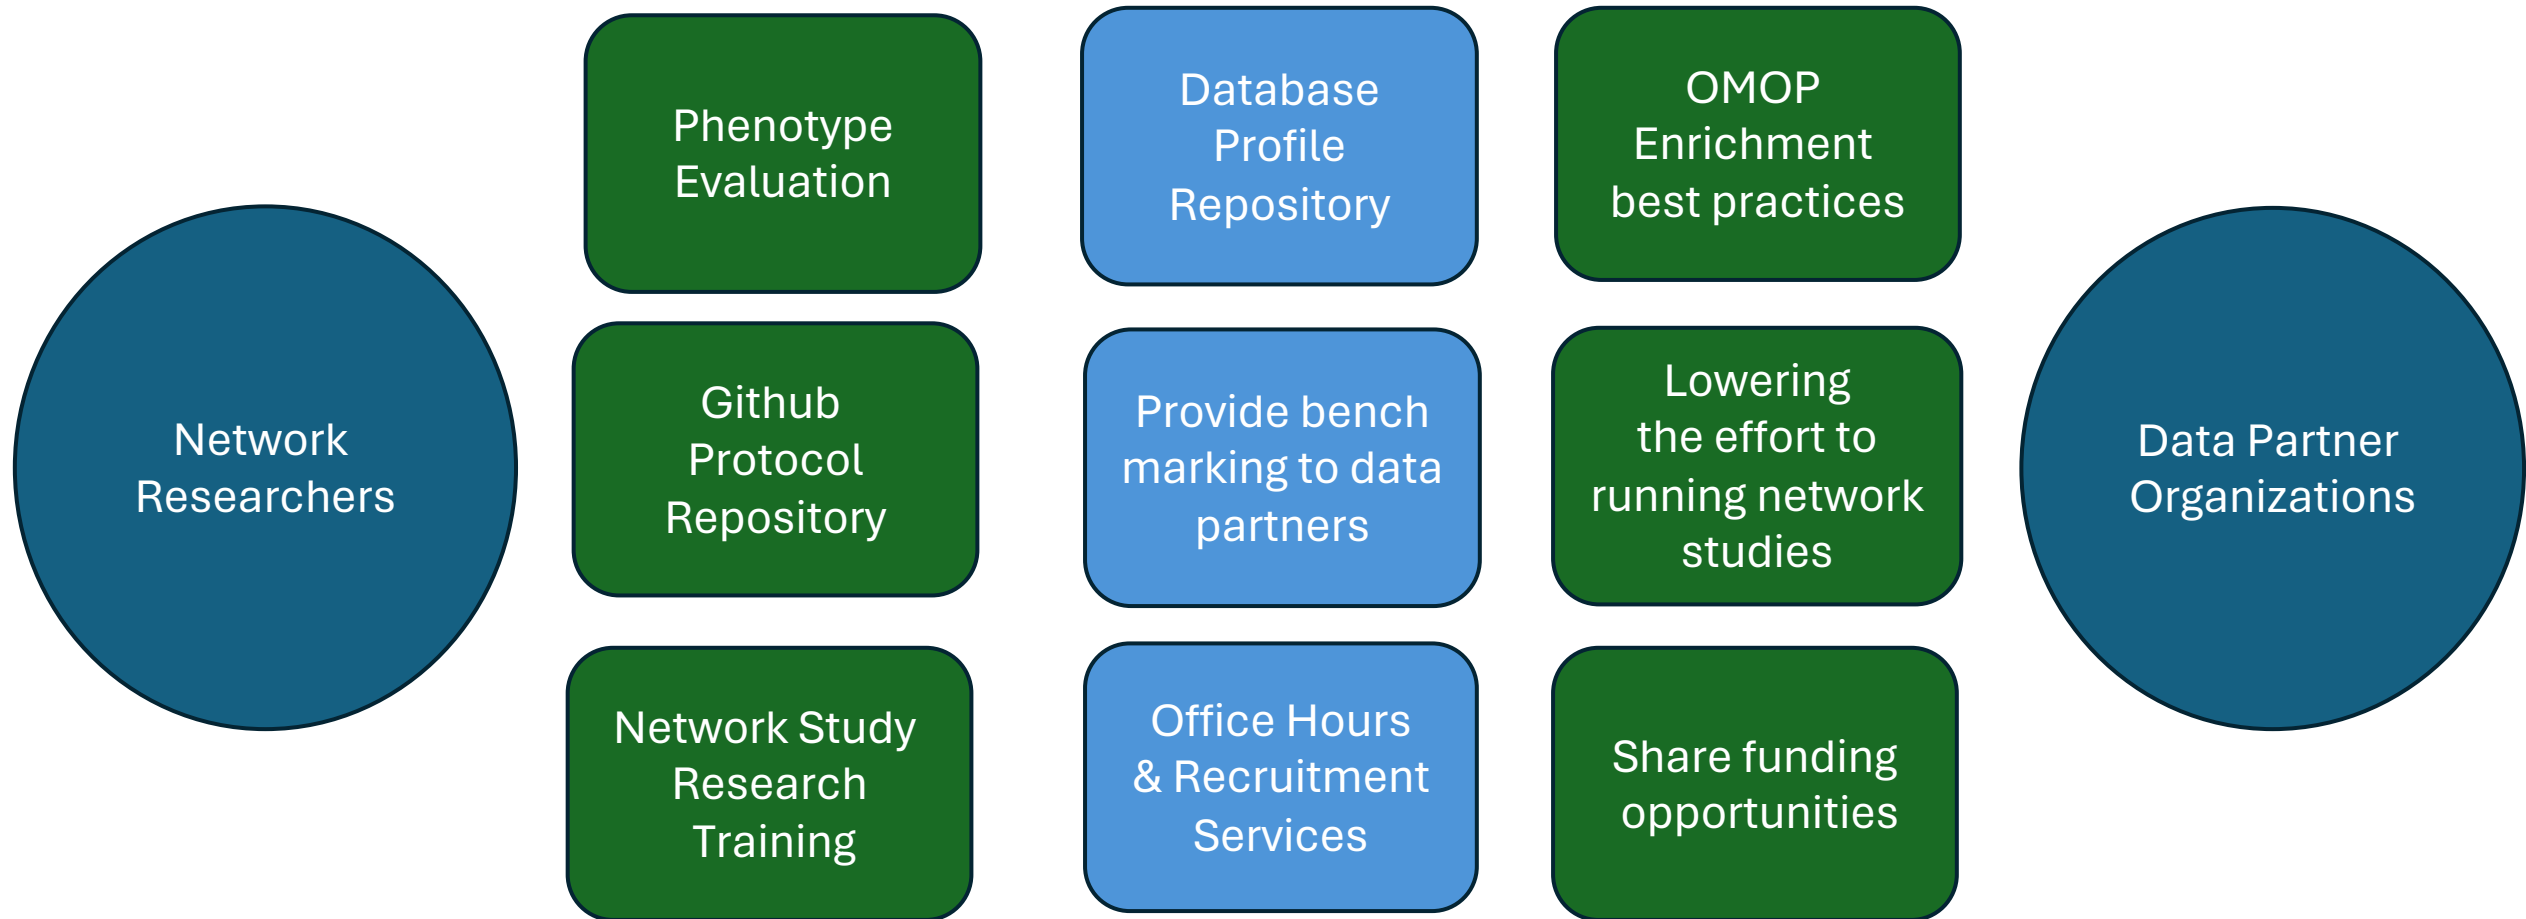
Network Researchers

Phenotype Evaluation

Github Protocol Repository

Network Study Research Training

Database Profile Repository

Provide bench marking to data partners

Office Hours & Recruitment Services

OMOP Enrichment best practices

Lowering the effort to running network studies

Share funding opportunities

Data Partner Organizations